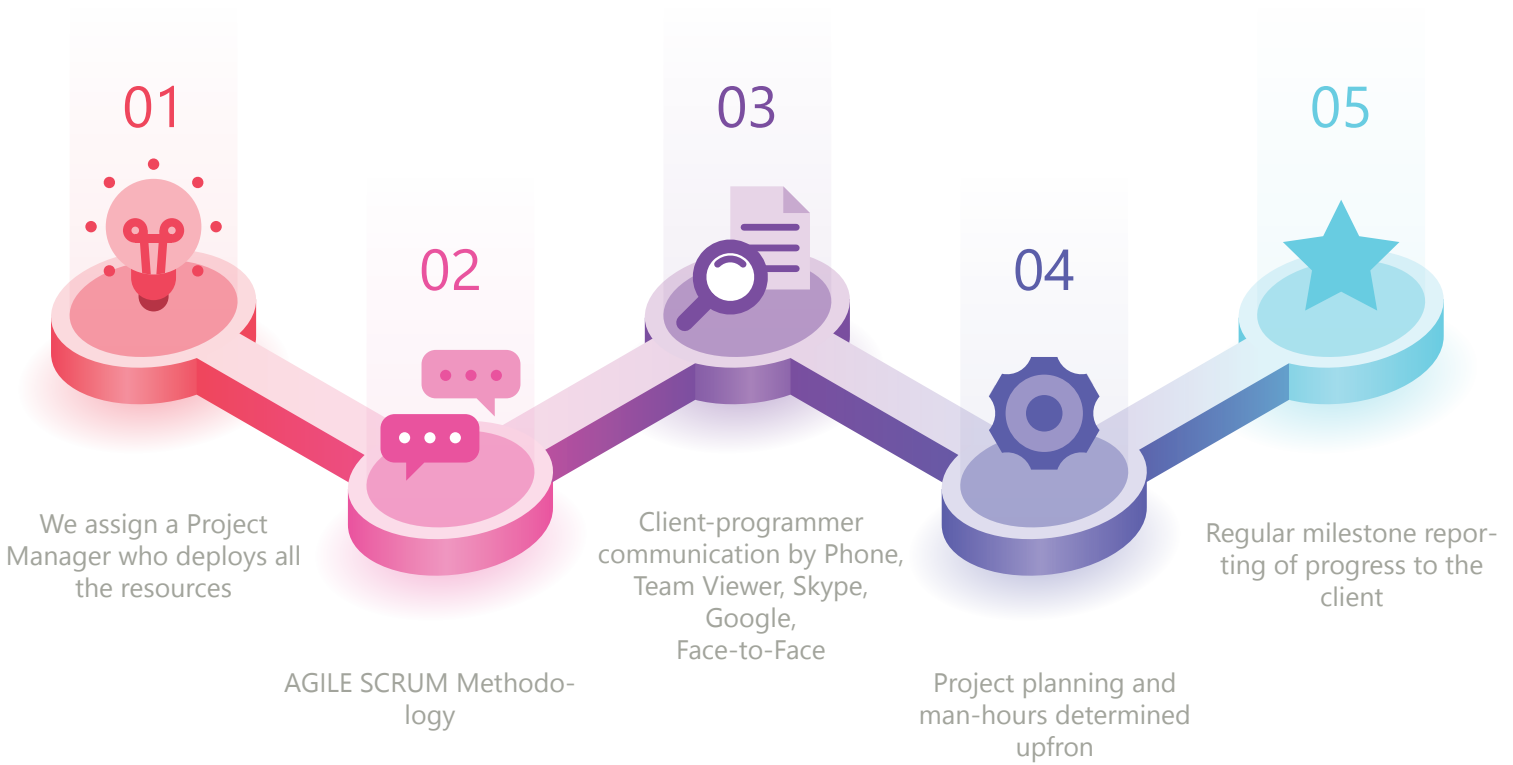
01

We assign a Project Manager who deploys all the resources

02

AGILE SCRUM Methodology

03

Client-programmer communication by Phone, Team Viewer, Skype, Google, Face-to-Face

04

Project planning and man-hours determined upfron

05

Regular milestone reporting of progress to the client